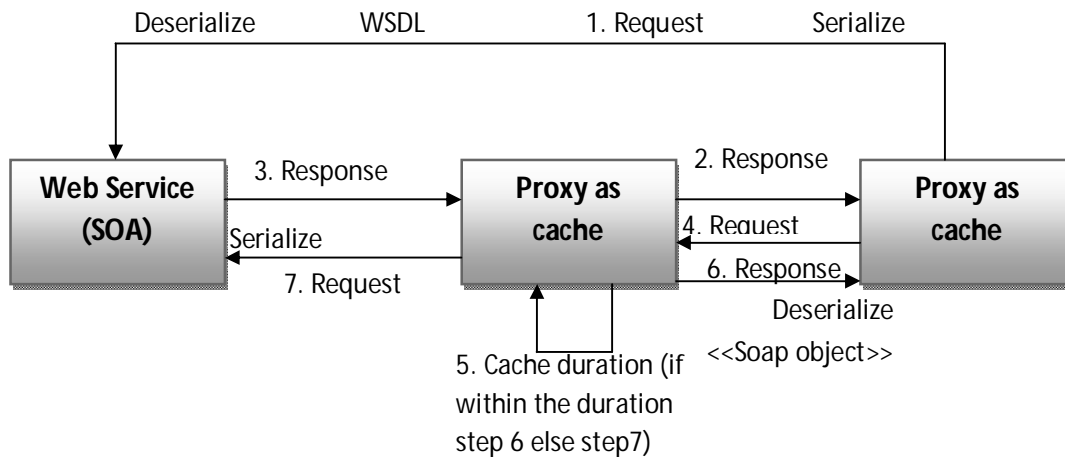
Deserialize WSDL 1. Request Serialize

Web Service (SOA)

3. Response

Serialize

7. Request

Proxy as cache

2. Response

4. Request

6. Response

Proxy as cache

Deserialize

<<Soap object>>

5. Cache duration (if within the duration step 6 else step7)